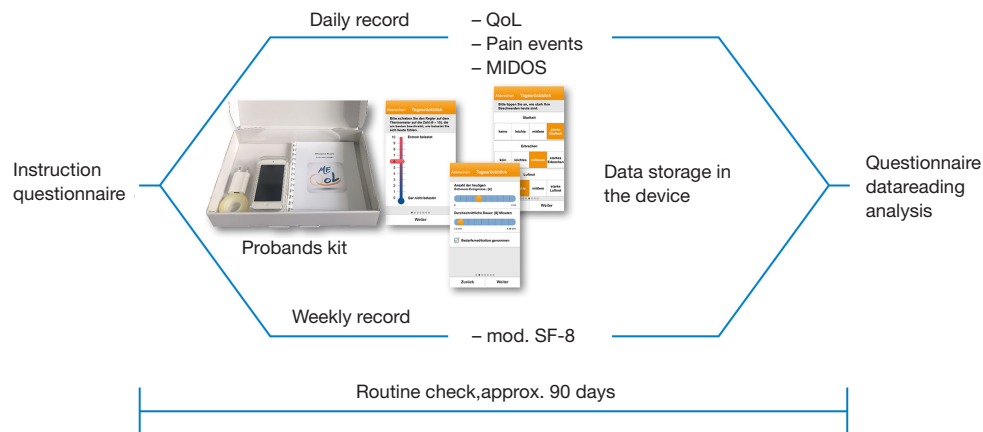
Daily record

– QoL
– Pain events
– MIDOS

Instruction questionnaire

Probands kit

Data storage in the device

Questionnaire datareading analysis

Weekly record

– mod. SF-8

Routine check,approx. 90 days